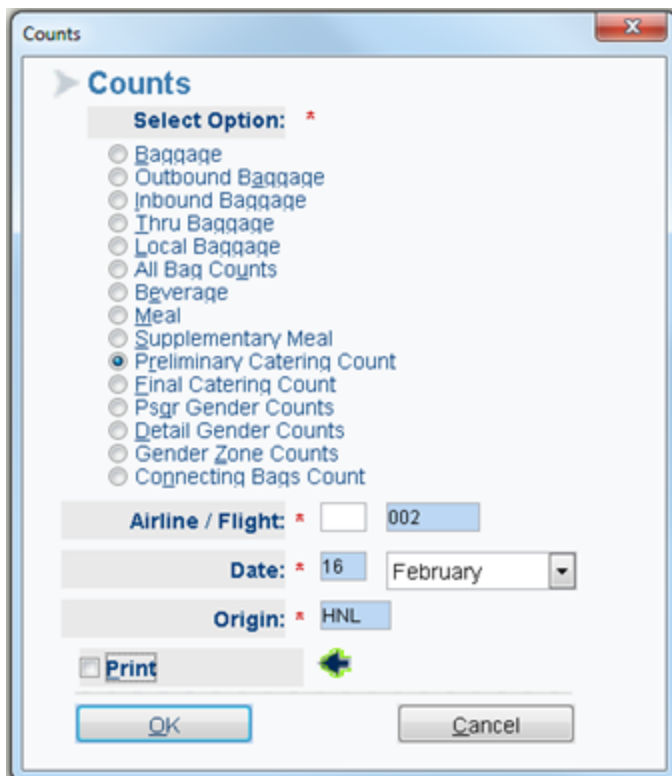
Counts

Counts

Select Option: *

Baggage
Outbound Baggage
Inbound Baggage
Thru Baggage
Local Baggage
All Bag Counts
Beverage
Meal
Supplementary Meal
Preliminary Catering Count
Final Catering Count
Psgr Gender Counts
Detail Gender Counts
Gender Zone Counts
Connecting Bags Count

Airline / Flight: * 002

Date: * 16 February

Origin: * HNL

Print

OK
Cancel